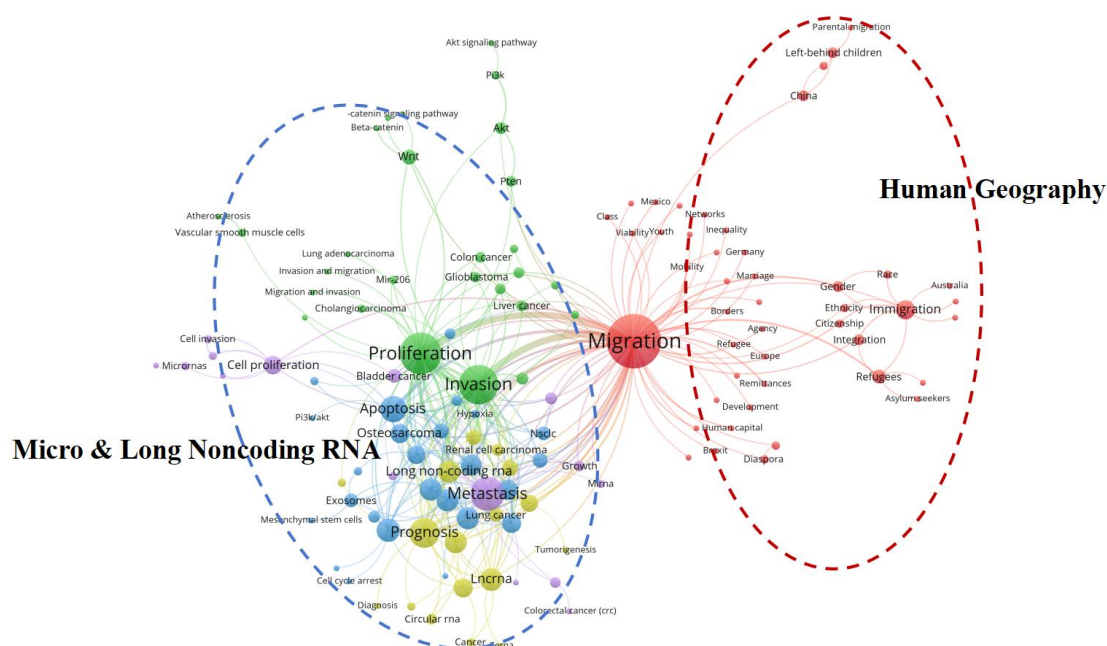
Akt signaling pathway
Pi3k
-catenin signaling pathway
Beta-catenin
Akt
Wnt
Pten
Atherosclerosis
Vascular smooth muscle cells
Lung adenocarcinoma
Invasion and migration
Mir-206
Migration and invasion
Cholangiocarcinoma
Colon cancer
Glioblastoma
Liver cancer
Cell invasion
Micrornas
Cell proliferation
Proliferation
Bladder cancer
Invasion
Pi3k/akt
Apoptosis
Hypoxia
Osteosarcoma
Renal cell carcinoma
Nsclc
Long non-coding rna
Growth
Mirna
Exosomes
Metastasis
Mesenchymal stem cells
Lung cancer
Prognosis
Tumorigenesis
Cell cycle arrest
Lncrna
Diagnosis
Circular rna
Colorectal cancer (crc)
Cancer

Micro & Long Noncoding RNA

Parental migration
Left-behind children
China
Human Geography
Class
Mexico
Viability
Youth
Networks
Inequality
Germany
Mobility
Marriage
Race
Australia
Gender
Ethnicity
Immigration
Borders
Citizenship
Agency
Integration
Migration
Refugee
Europe
Refugees
Remittances
Asylum seekers
Development
Human capital
Brexit
Diaspora